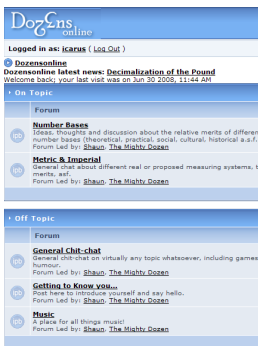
Dozens online

Logged in as: icarus ( Log Out )

Dozensonline

Dozensonline latest news: Decimalization of the Pound

Welcome back; your last visit was on Jun 30 2008, 11:44 AM

On Topic

Forum

Number Bases

Ideas, thoughts and discussion about the relative merits of differen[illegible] number bases (theoretical, practical, social, cultural, historical a.s.f.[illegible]

Forum Led by: Shaun, The Mighty Dozen

Metric & Imperial

General chat about different real or proposed measuring systems, t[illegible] merits, asf.

Forum Led by: Shaun, The Mighty Dozen

Off Topic

Forum

General Chit-chat

General chit-chat on virtually any topic whatsoever, including games humour.

Forum Led by: Shaun, The Mighty Dozen

Getting to Know you...

Post here to introduce yourself and say hello.

Forum Led by: Shaun, The Mighty Dozen

Music

A place for all things music!

Forum Led by: Shaun, The Mighty Dozen